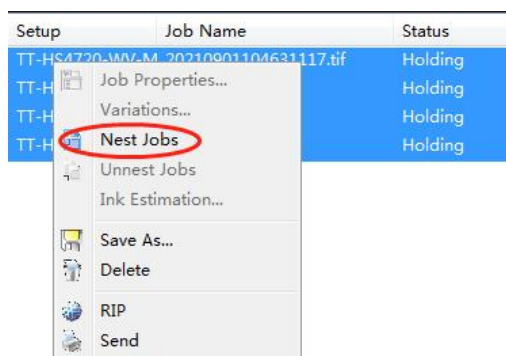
| Setup | Job Name | Status |
|---|---|---|
| TT-HS4720-WV-M 20210901104631117.tif | | Holding |
| TT-H | | Holding |
| TT-H | | Holding |
| TT-H | | Holding |

Job Properties...
Variations...
Nest Jobs
Unnest Jobs
Ink Estimation...
Save As...
Delete
RIP
Send